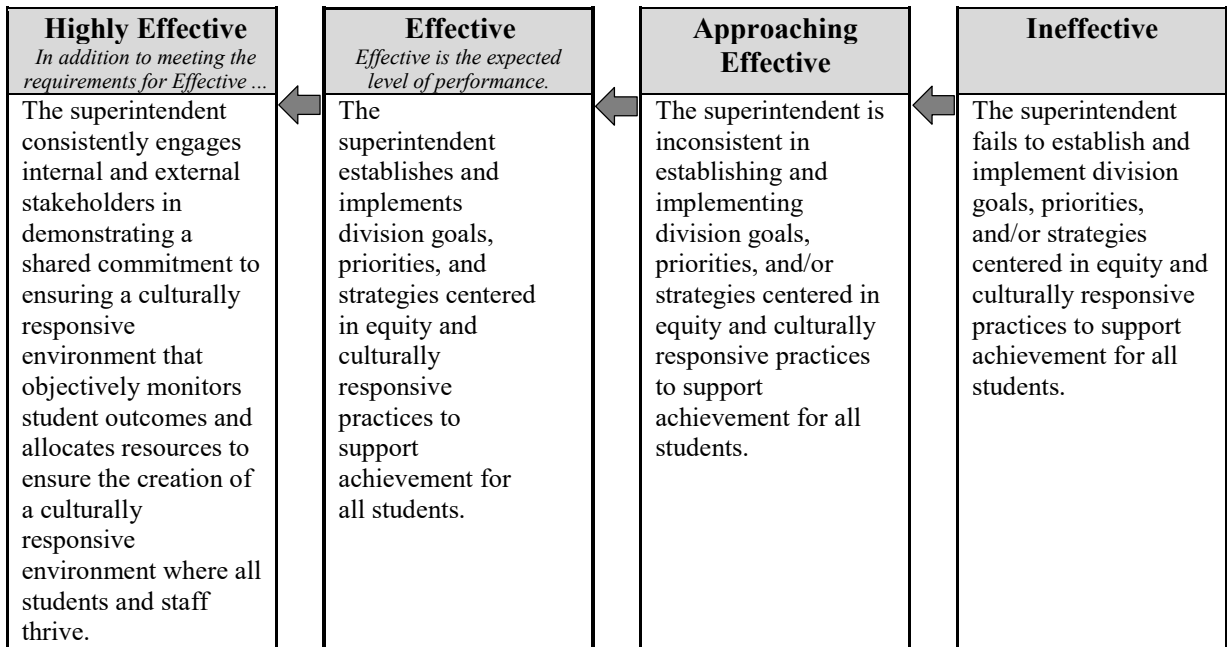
| Highly Effective<br>*In addition to meeting the requirements for Effective ...* | Effective<br>*Effective is the expected level of performance.* | Approaching Effective | Ineffective |
|---|---|---|---|
| The superintendent consistently engages internal and external stakeholders in demonstrating a shared commitment to ensuring a culturally responsive environment that objectively monitors student outcomes and allocates resources to ensure the creation of a culturally responsive environment where all students and staff thrive. | The superintendent establishes and implements division goals, priorities, and strategies centered in equity and culturally responsive practices to support achievement for all students. | The superintendent is inconsistent in establishing and implementing division goals, priorities, and/or strategies centered in equity and culturally responsive practices to support achievement for all students. | The superintendent fails to establish and implement division goals, priorities, and/or strategies centered in equity and culturally responsive practices to support achievement for all students. |